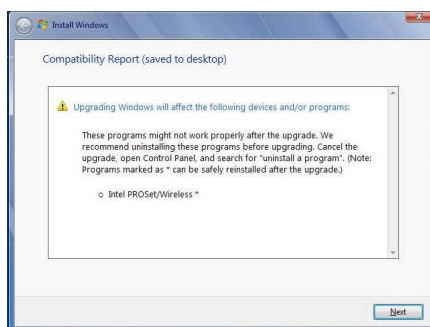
Install Windows

Compatibility Report (saved to desktop)

Upgrading Windows will affect the following devices and/or programs:

These programs might not work properly after the upgrade. We recommend uninstalling these programs before upgrading. Cancel the upgrade, open Control Panel, and search for "uninstall a program". (Note: Programs marked as * can be safely reinstalled after the upgrade.)

o Intel PROSet/Wireless *

Next